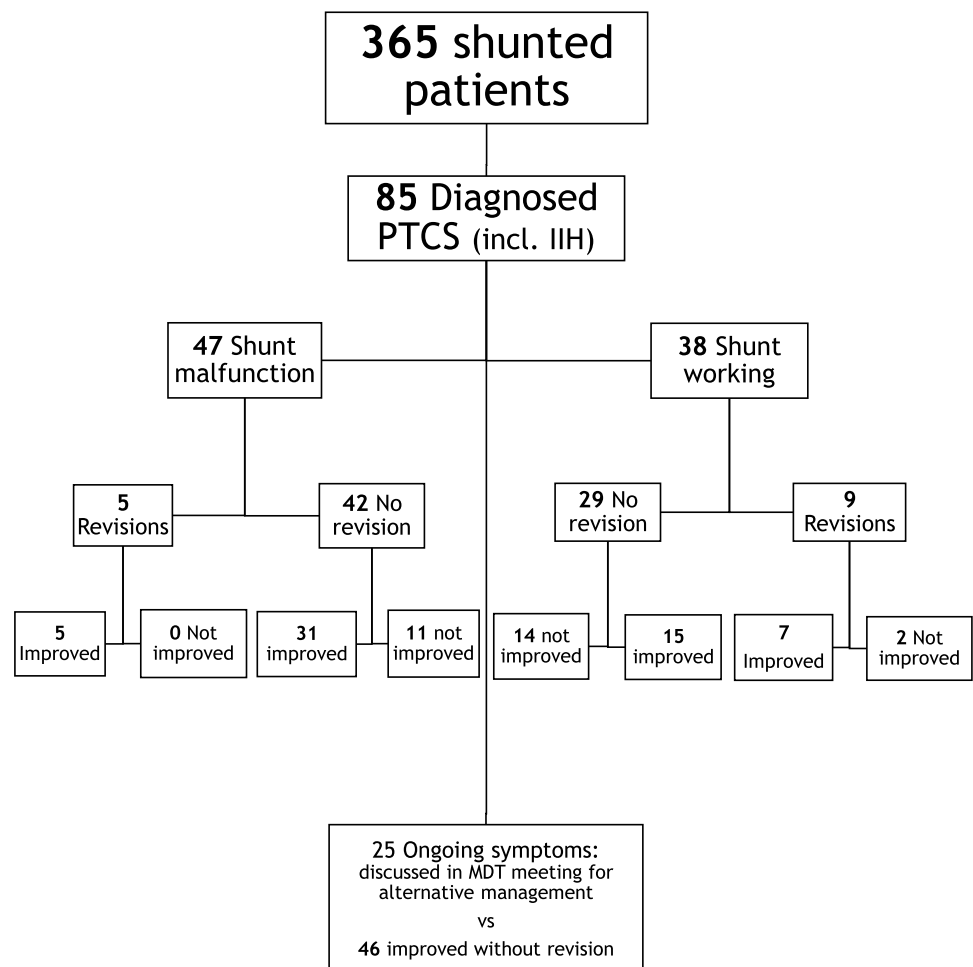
365 shunted patients

85 Diagnosed PTCS (incl. IIH)

47 Shunt malfunction

38 Shunt working

5 Revisions

42 No revision

29 No revision

9 Revisions

5 Improved

0 Not improved

31 improved

11 not improved

14 not improved

15 improved

7 Improved

2 Not improved

25 Ongoing symptoms: discussed in MDT meeting for alternative management

vs

46 improved without revision